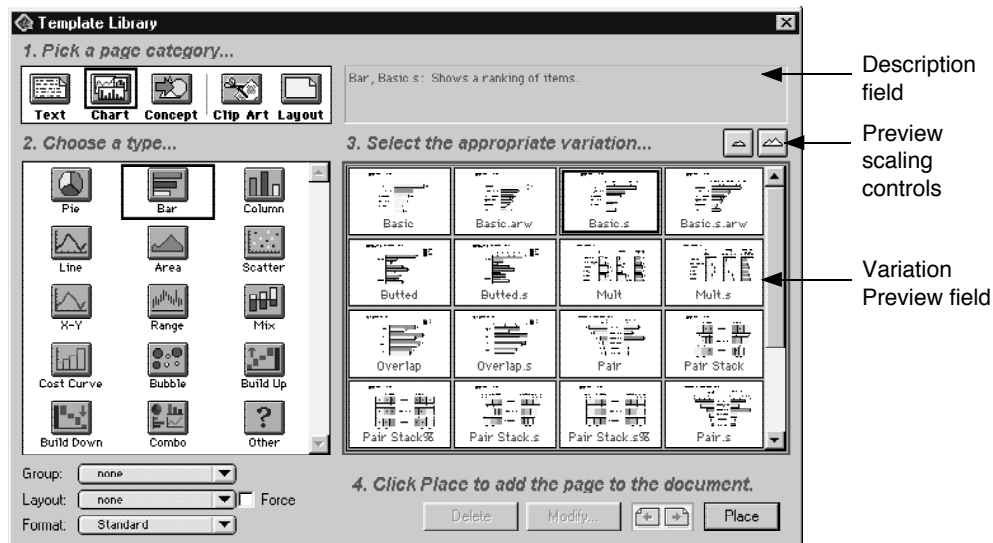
Template Library

1. Pick a page category...

Text
Chart
Concept
Clip Art
Layout

Bar, Basic.s: Shows a ranking of items.

Description field

2. Choose a type...

3. Select the appropriate variation...

Preview scaling controls

Pie
Bar
Column
Line
Area
Scatter
X-Y
Range
Mix
Cost Curve
Bubble
Build Up
Build Down
Combo
Other

Basic
Basic.arw
Basic.s
Basic.s.arw
Butted
Butted.s
Mult
Mult.s
Overlap
Overlap.s
Pair
Pair Stack
Pair Stack%
Pair Stack.s
Pair Stack.s%
Pair.s

Variation Preview field

Group: none
Layout: none
Force
Format: Standard

4. Click Place to add the page to the document.

Delete
Modify...
Place